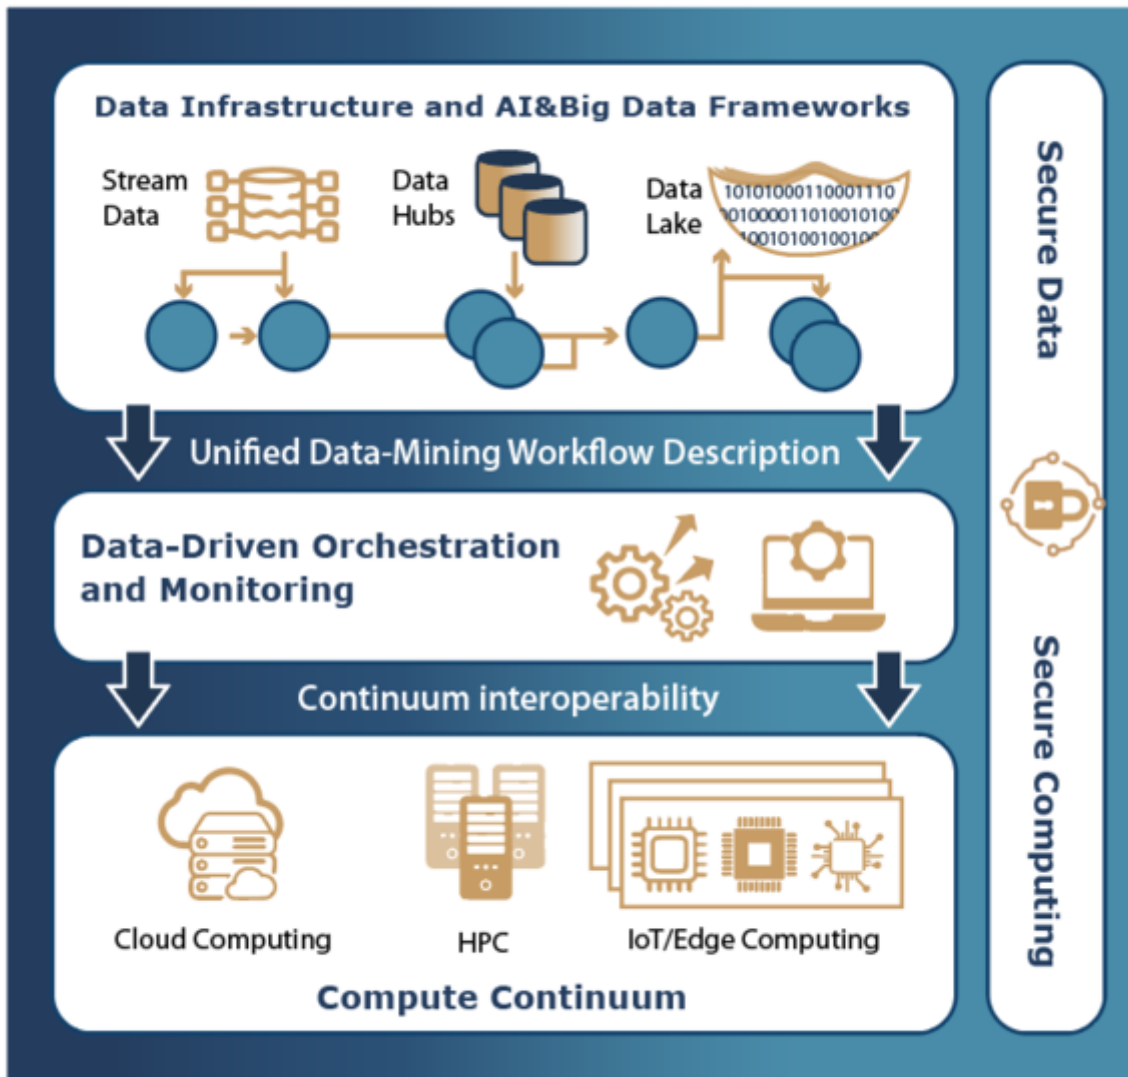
Data Infrastructure and AI&Big Data Frameworks

Stream Data

Data Hubs

Data Lake

101010001100011101
0010000110100101001
1001010010010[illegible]

Unified Data-Mining Workflow Description

Data-Driven Orchestration and Monitoring

Continuum interoperability

Cloud Computing

HPC

IoT/Edge Computing

Compute Continuum

Secure Data

Secure Computing